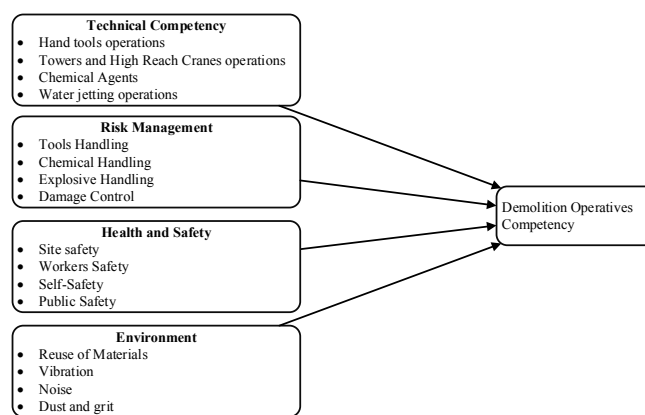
Technical Competency
- Hand tools operations
- Towers and High Reach Cranes operations
- Chemical Agents
- Water jetting operations

Risk Management
- Tools Handling
- Chemical Handling
- Explosive Handling
- Damage Control

Health and Safety
- Site safety
- Workers Safety
- Self-Safety
- Public Safety

Environment
- Reuse of Materials
- Vibration
- Noise
- Dust and grit

Demolition Operatives Competency